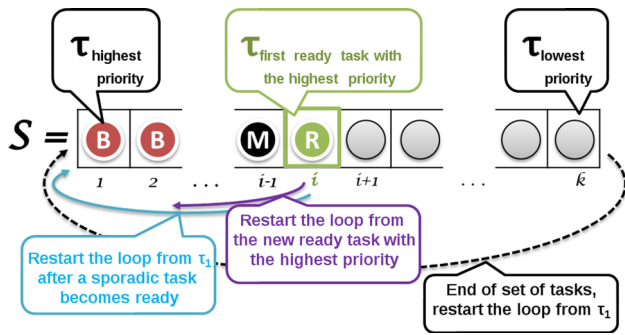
$\tau_{\text{highest priority}}$

$\tau_{\text{first ready task with the highest priority}}$

$\tau_{\text{lowest priority}}$

$S =$ B B . . . M R

1 2 . . . i-1 i i+1 . . . k

Restart the loop from the new ready task with the highest priority

Restart the loop from $\tau_1$ after a sporadic task becomes ready

End of set of tasks, restart the loop from $\tau_1$